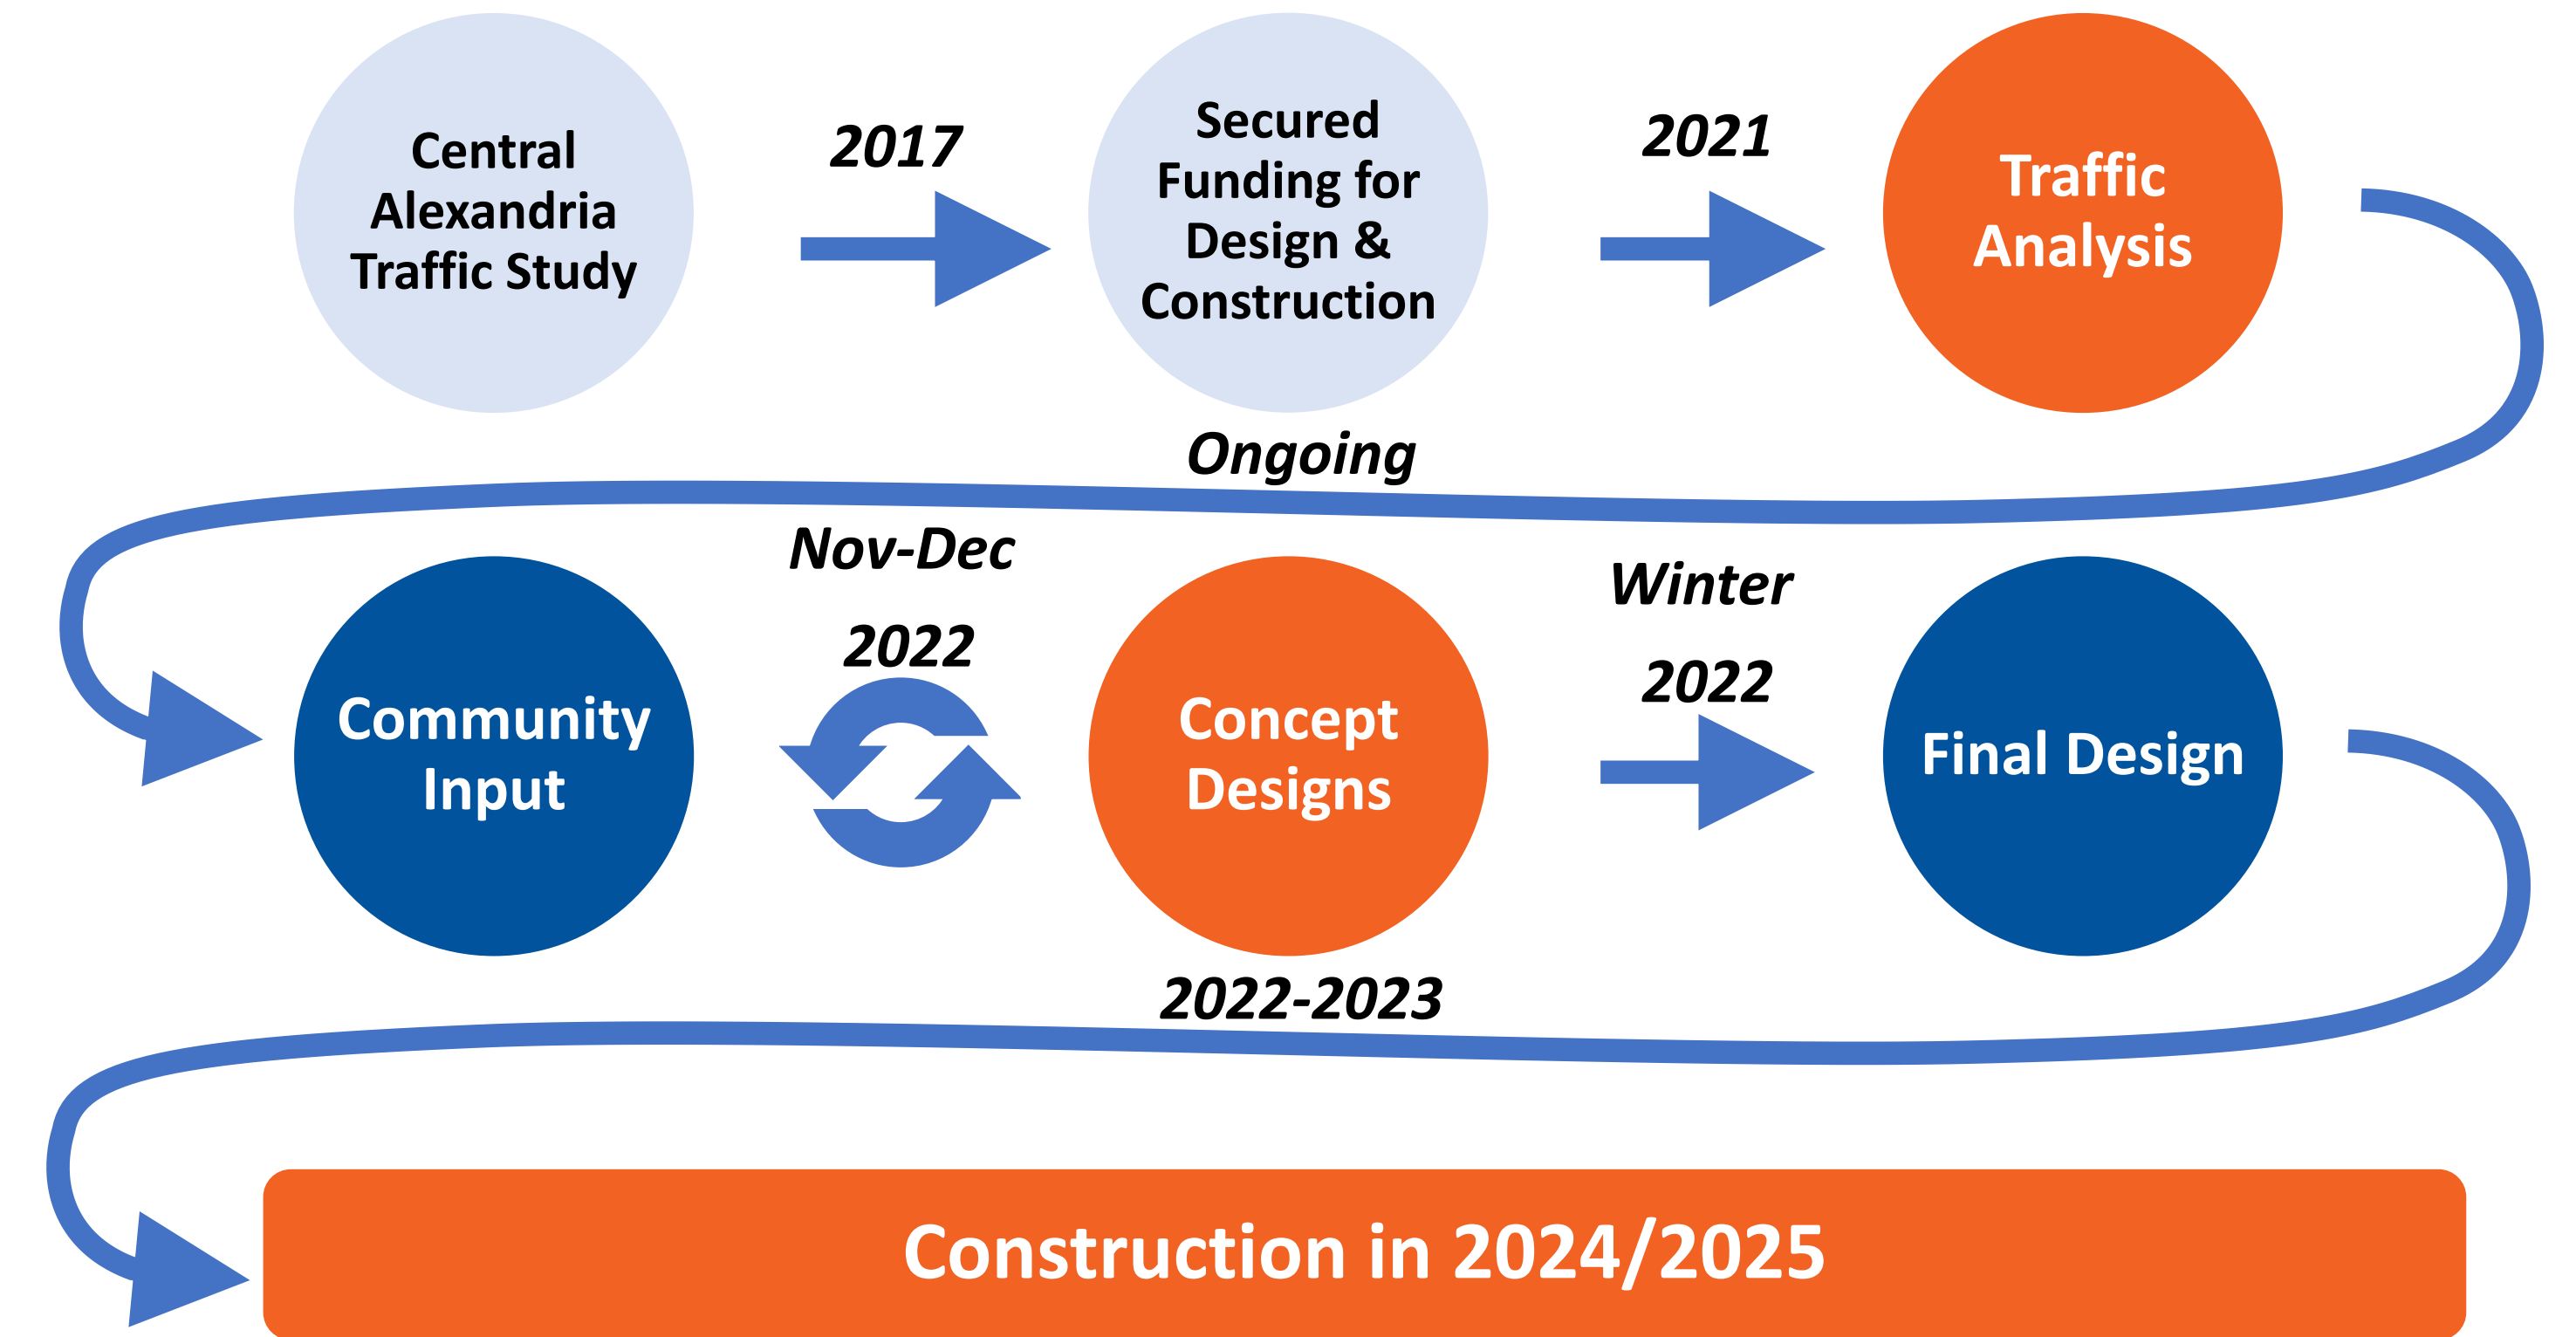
Central Alexandria Traffic Study

2017

Secured Funding for Design & Construction

2021

Traffic Analysis

Ongoing

Community Input

Nov-Dec

2022

Concept Designs

Winter

2022

Final Design

2022-2023

Construction in 2024/2025